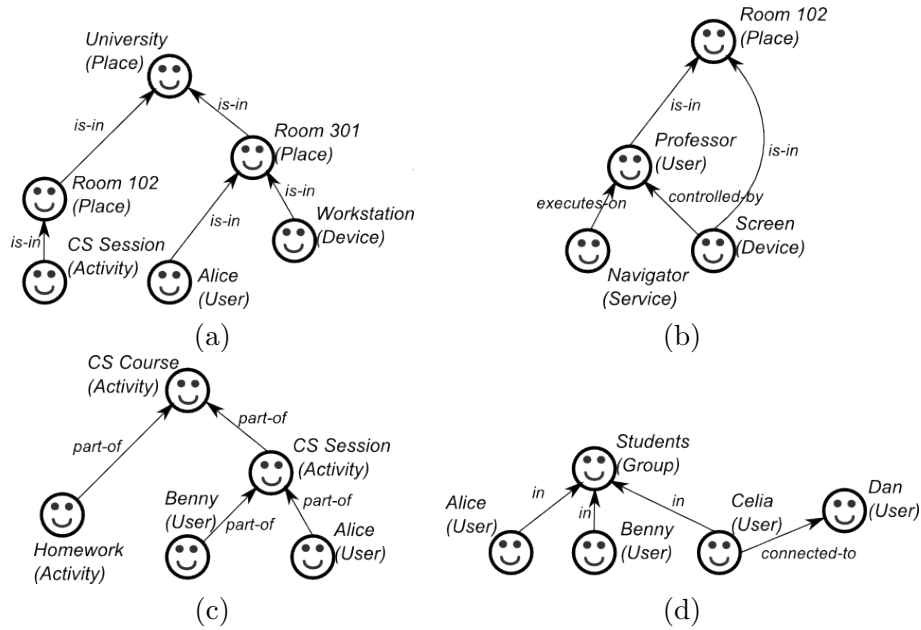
University (Place)
is-in
is-in
Room 301 (Place)
Room 102 (Place)
is-in
is-in
Workstation (Device)
is-in
CS Session (Activity)
Alice (User)
(a)

Room 102 (Place)
is-in
Professor (User)
is-in
executes-on
controlled-by
Screen (Device)
Navigator (Service)
(b)

CS Course (Activity)
part-of
part-of
CS Session (Activity)
Benny (User)
part-of
part-of
Alice (User)
Homework (Activity)
(c)

Students (Group)
Alice (User)
in
in
in
Celia (User)
Dan (User)
Benny (User)
connected-to
(d)